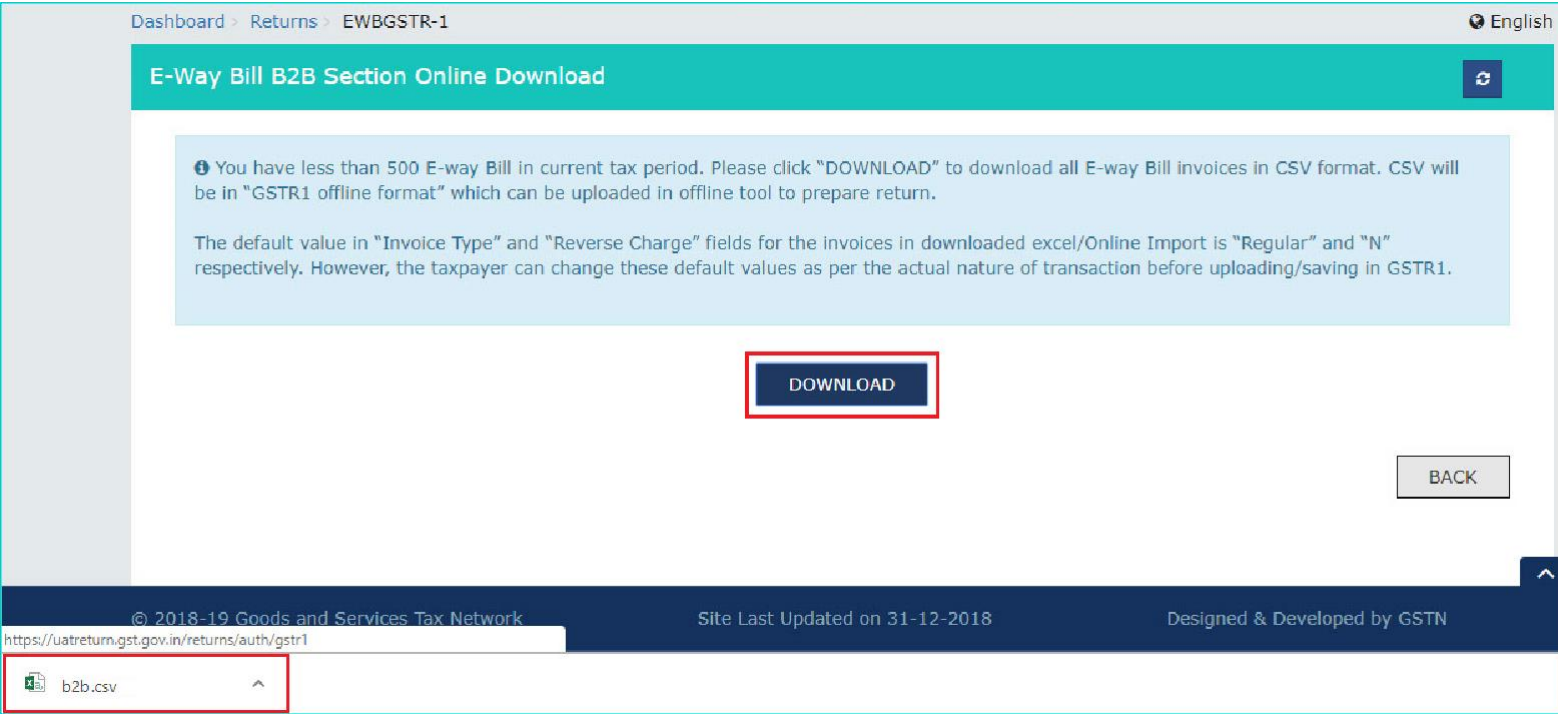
Dashboard > Returns > EWBGSTR-1

English

E-Way Bill B2B Section Online Download

You have less than 500 E-way Bill in current tax period. Please click "DOWNLOAD" to download all E-way Bill invoices in CSV format. CSV will be in "GSTR1 offline format" which can be uploaded in offline tool to prepare return.

The default value in "Invoice Type" and "Reverse Charge" fields for the invoices in downloaded excel/Online Import is "Regular" and "N" respectively. However, the taxpayer can change these default values as per the actual nature of transaction before uploading/saving in GSTR1.

DOWNLOAD

BACK

© 2018-19 Goods and Services Tax Network

Site Last Updated on 31-12-2018

Designed & Developed by GSTN

https://uatreturn.gst.gov.in/returns/auth/gstr1

b2b.csv